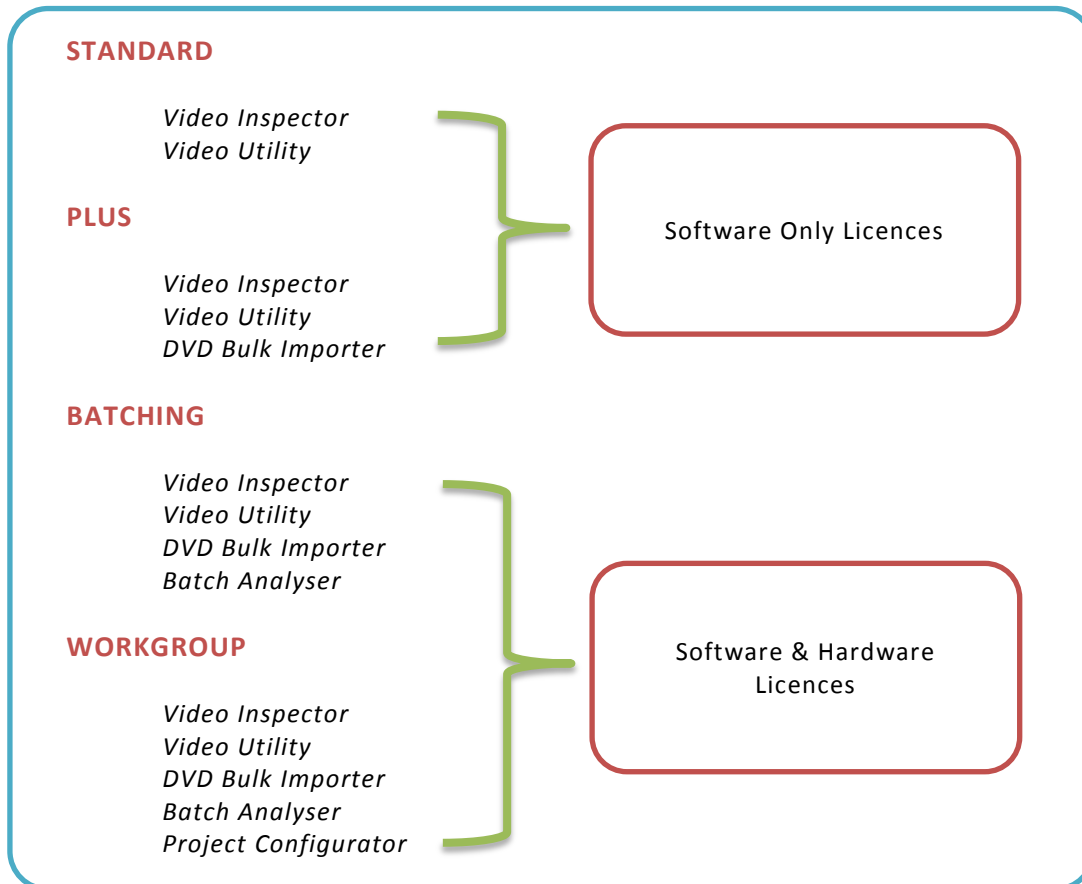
STANDARD

Video Inspector
Video Utility

PLUS

Video Inspector
Video Utility
DVD Bulk Importer

Software Only Licences

BATCHING

Video Inspector
Video Utility
DVD Bulk Importer
Batch Analyser

WORKGROUP

Video Inspector
Video Utility
DVD Bulk Importer
Batch Analyser
Project Configurator

Software & Hardware Licences